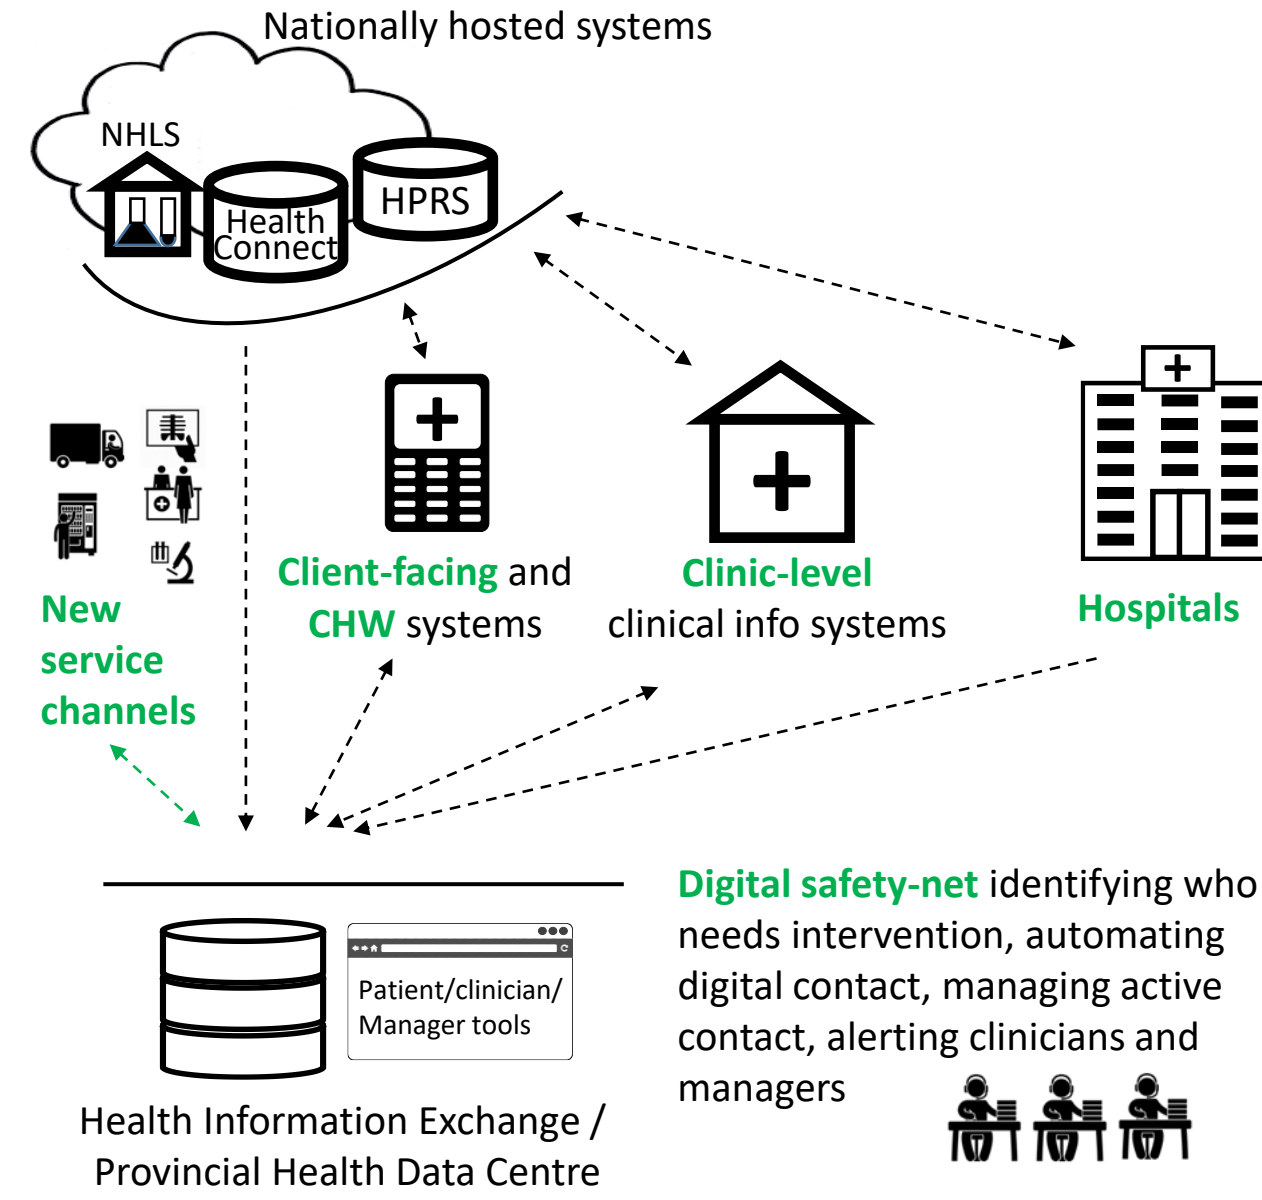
Nationally hosted systems

NHLS

Health Connect

HPRS

Client-facing and CHW systems

Clinic-level clinical info systems

Hospitals

New service channels

Patient/clinician/ Manager tools

Health Information Exchange / Provincial Health Data Centre

Digital safety-net identifying who needs intervention, automating digital contact, managing active contact, alerting clinicians and managers